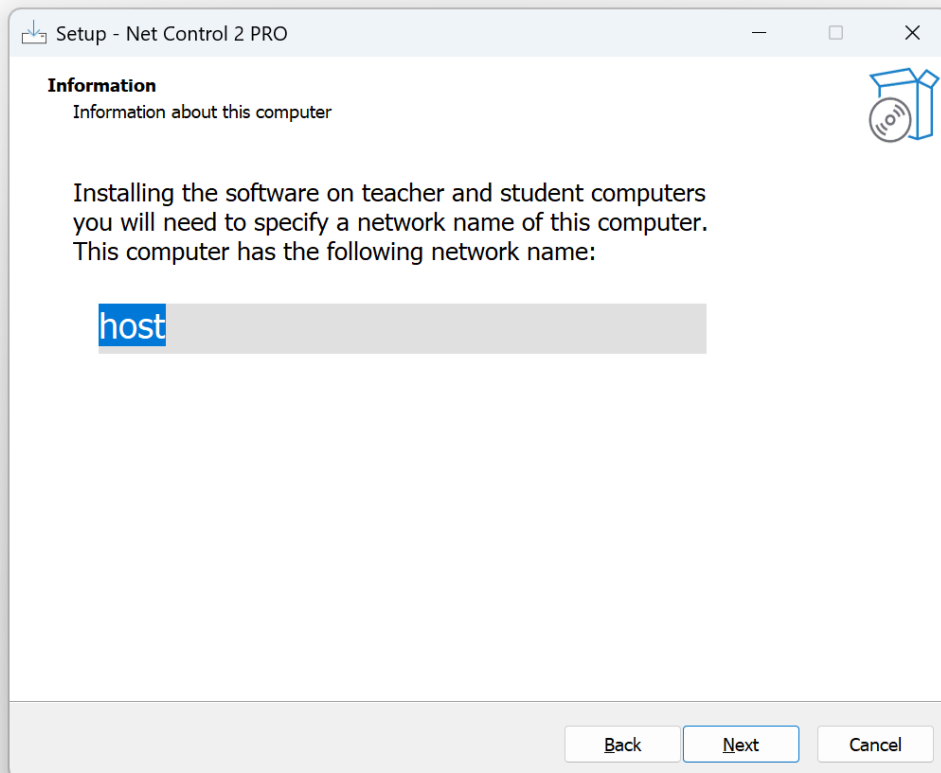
Setup - Net Control 2 PRO

Information
Information about this computer

Installing the software on teacher and student computers you will need to specify a network name of this computer. This computer has the following network name:

host

Back Next Cancel